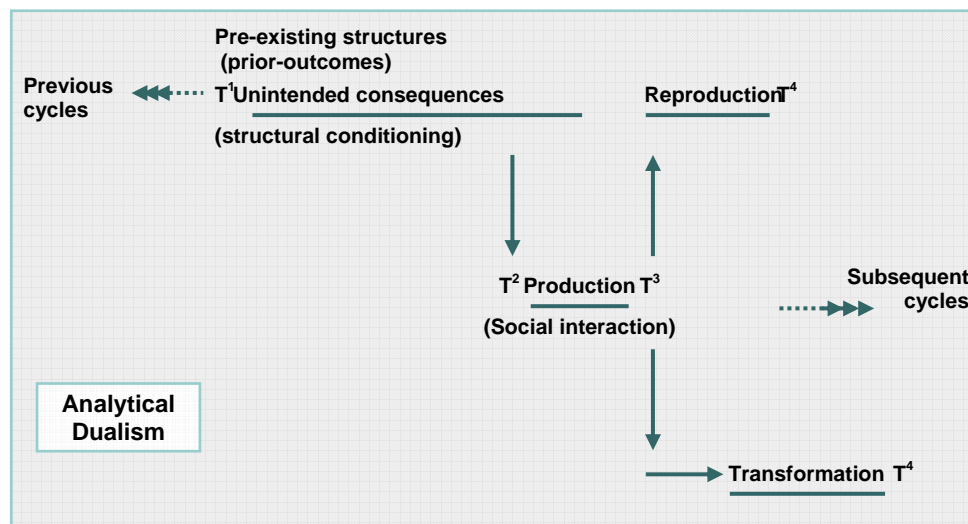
Pre-existing structures
(prior-outcomes)

Previous cycles

$T^1$ Unintended consequences

(structural conditioning)

Reproduction $T^4$

$T^2$ Production $T^3$

(Social interaction)

Subsequent cycles

Analytical Dualism

Transformation $T^4$